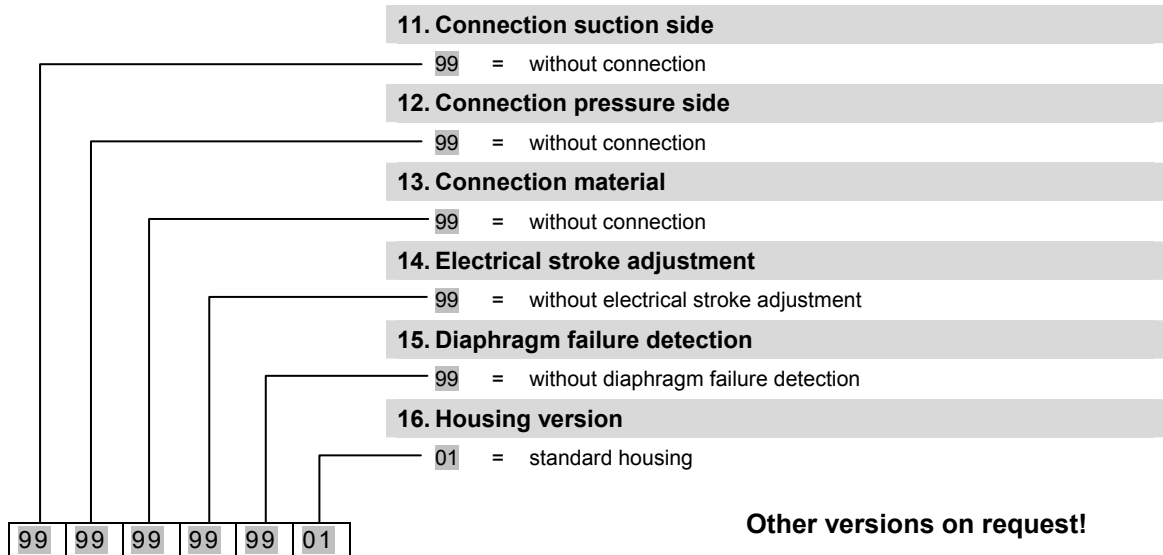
**11. Connection suction side**

99 = without connection

**12. Connection pressure side**

99 = without connection

**13. Connection material**

99 = without connection

**14. Electrical stroke adjustment**

99 = without electrical stroke adjustment

**15. Diaphragm failure detection**

99 = without diaphragm failure detection

**16. Housing version**

01 = standard housing

| 99 | 99 | 99 | 99 | 99 | 01 |
|---|---|---|---|---|---|

**Other versions on request!**